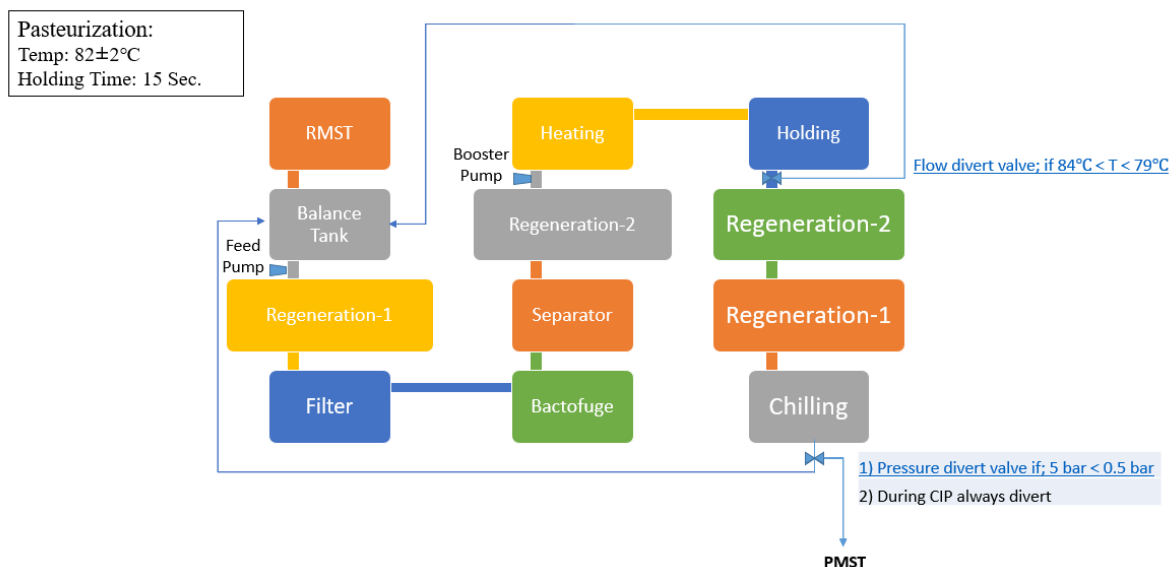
Pasteurization:
Temp: 82±2°C
Holding Time: 15 Sec.

RMST

Balance Tank

Feed Pump

Regeneration-1

Filter

Heating

Booster Pump

Regeneration-2

Separator

Bactofuge

Holding

Flow divert valve; if 84°C < T < 79°C

Regeneration-2

Regeneration-1

Chilling

1) Pressure divert valve if; 5 bar < 0.5 bar
2) During CIP always divert

PMST